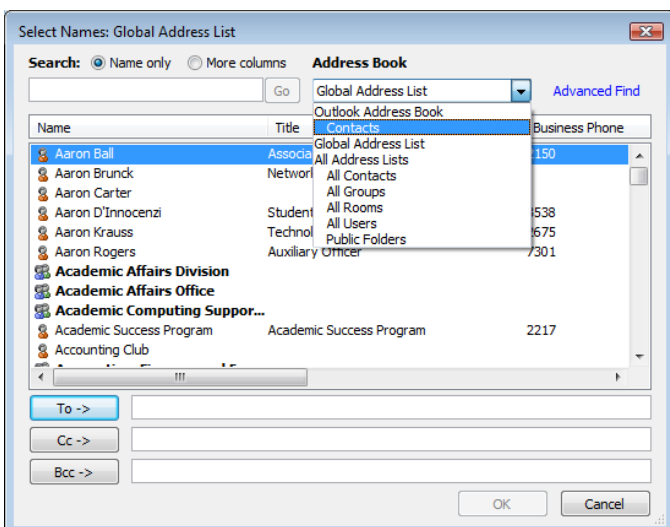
Select Names: Global Address List

Search: Name only More columns

Address Book

Go

Global Address List

Advanced Find

Outlook Address Book
Contacts
Global Address List
All Address Lists
All Contacts
All Groups
All Rooms
All Users
Public Folders

| Name | Title | Business Phone |
|---|---|---|
| Aaron Ball | Associ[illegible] | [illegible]150 |
| Aaron Brunck | Network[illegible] | |
| Aaron Carter | | |
| Aaron D'Innocenzi | Student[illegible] | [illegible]538 |
| Aaron Krauss | Technol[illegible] | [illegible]675 |
| Aaron Rogers | Auxiliary Officer | 7301 |
| Academic Affairs Division | | |
| Academic Affairs Office | | |
| Academic Computing Suppor... | | |
| Academic Success Program | Academic Success Program | 2217 |
| Accounting Club | | |

To ->

Cc ->

Bcc ->

OK

Cancel